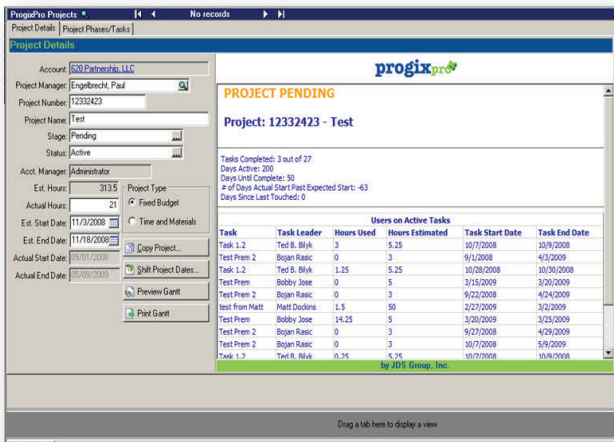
ProgixPro Projects × |◀ ◀ No records ▶ ▶|

Project Details | Project Phases/Tasks

Project Details

Account: 620 Partnership, LLC
Project Manager: Engelbrecht, Paul
Project Number: 12332423
Project Name: Test
Stage: Pending
Status: Active
Acct. Manager: Administrator
Est. Hours: 313.5
Actual Hours: 21
Est. Start Date: 11/3/2008
Est. End Date: 11/18/2008
Actual Start Date: 09/01/2008
Actual End Date: 05/09/2009

Project Type
Fixed Budget
Time and Materials

Copy Project...
Shift Project Dates...
Preview Gantt
Print Gantt

progixpro

PROJECT PENDING

Project: 12332423 - Test

Tasks Completed: 3 out of 27
Days Active: 200
Days Until Complete: 50
# of Days Actual Start Past Expected Start: -63
Days Since Last Touched: 0

Users on Active Tasks

| Task | Task Leader | Hours Used | Hours Estimated | Task Start Date | Task End Date |
|---|---|---|---|---|---|
| Task 1.2 | Ted B. Bilyk | 3 | 5.25 | 10/7/2008 | 10/9/2008 |
| Test Prem 2 | Bojan Rasic | 0 | 3 | 9/1/2008 | 4/3/2009 |
| Task 1.2 | Ted B. Bilyk | 1.25 | 5.25 | 10/28/2008 | 10/30/2008 |
| Test Prem | Bobby Jose | 0 | 5 | 3/15/2009 | 3/20/2009 |
| Test Prem 2 | Bojan Rasic | 0 | 3 | 9/22/2008 | 4/24/2009 |
| test from Matt | Matt Dockins | 1.5 | 50 | 2/27/2009 | 3/2/2009 |
| Test Prem | Bobby Jose | 14.25 | 5 | 3/20/2009 | 3/25/2009 |
| Test Prem 2 | Bojan Rasic | 0 | 3 | 9/27/2008 | 4/29/2009 |
| Test Prem 2 | Bojan Rasic | 0 | 3 | 10/7/2008 | 5/9/2009 |
| Task 1.2 | Ted B. Bilyk | 0.25 | 5.25 | 10/7/2008 | 10/9/2008 |

by JDS Group, Inc.

Drag a tab here to display a view